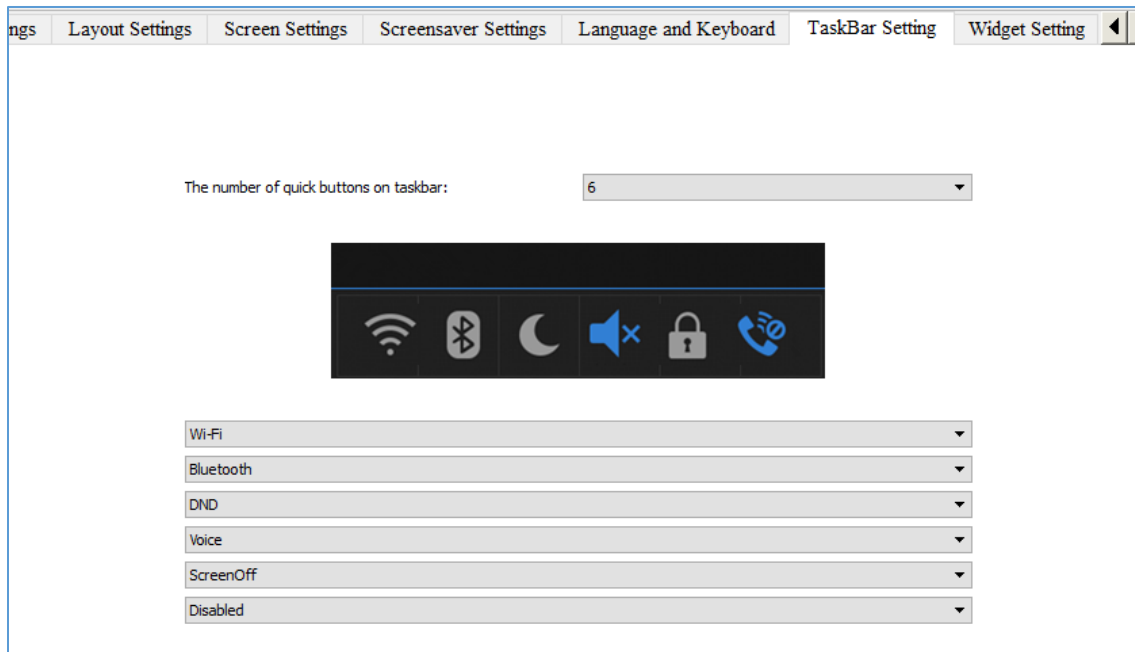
ngs | Layout Settings | Screen Settings | Screensaver Settings | Language and Keyboard | TaskBar Setting | Widget Setting

The number of quick buttons on taskbar: 6

Wi-Fi

Bluetooth

DND

Voice

ScreenOff

Disabled